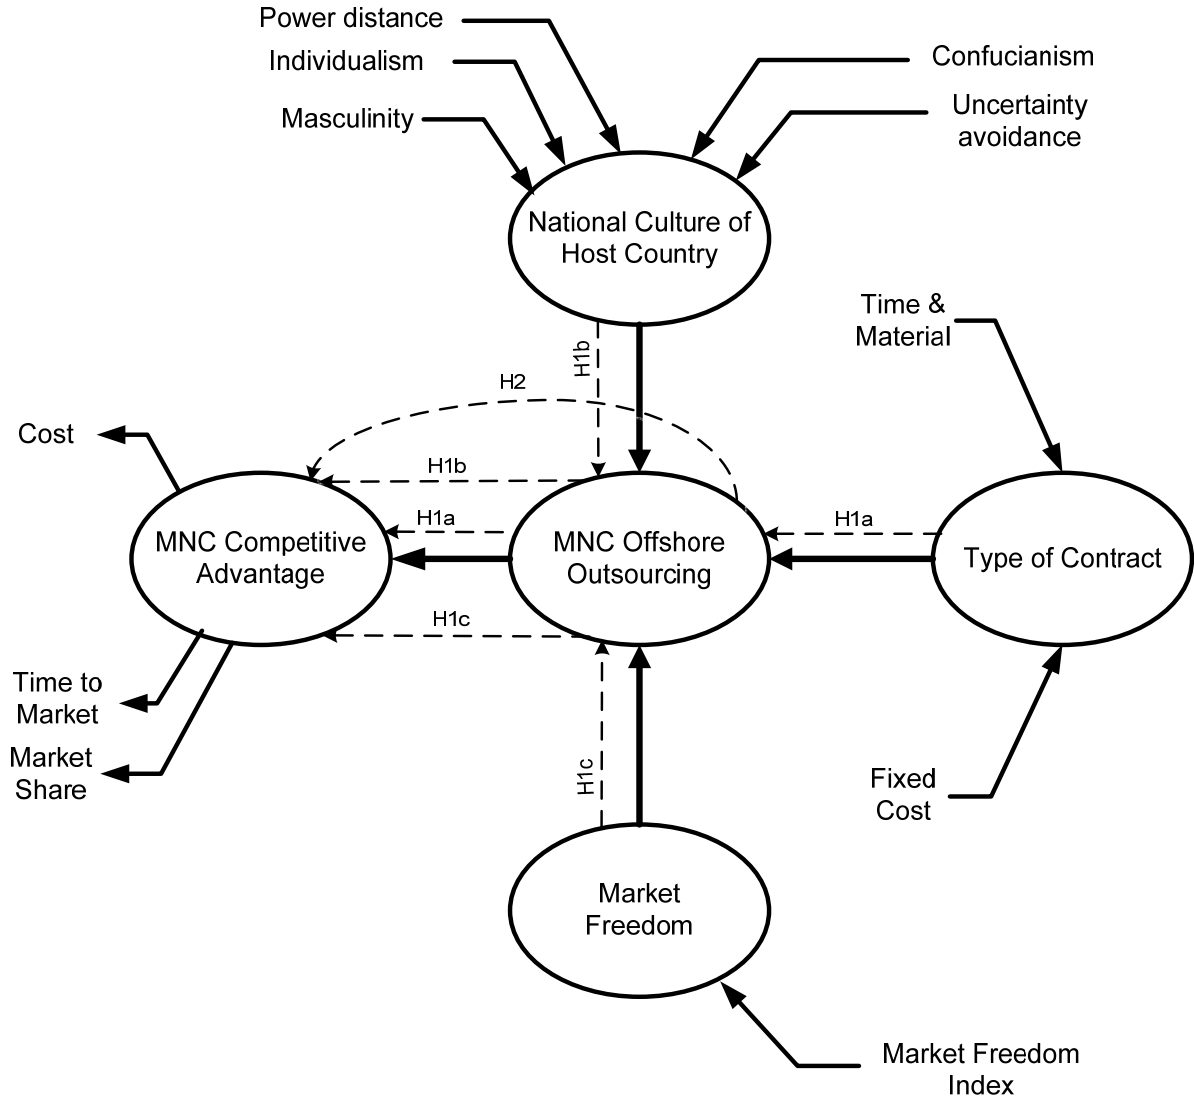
Power distance

Individualism

Masculinity

Confucianism

Uncertainty avoidance

National Culture of Host Country

Time & Material

H1b

H2

Cost

H1b

H1a

H1a

MNC Competitive Advantage

MNC Offshore Outsourcing

Type of Contract

H1c

Time to Market

Market Share

H1c

Fixed Cost

Market Freedom

Market Freedom Index